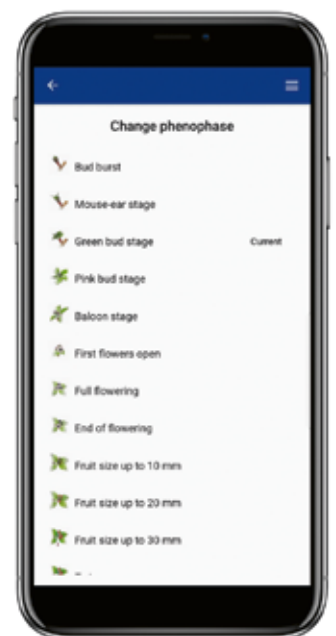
Change phenophase

Bud burst

Mouse-ear stage

Green bud stage Current

Pink bud stage

Baloon stage

First flowers open

Full flowering

End of flowering

Fruit size up to 10 mm

Fruit size up to 20 mm

Fruit size up to 30 mm

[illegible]